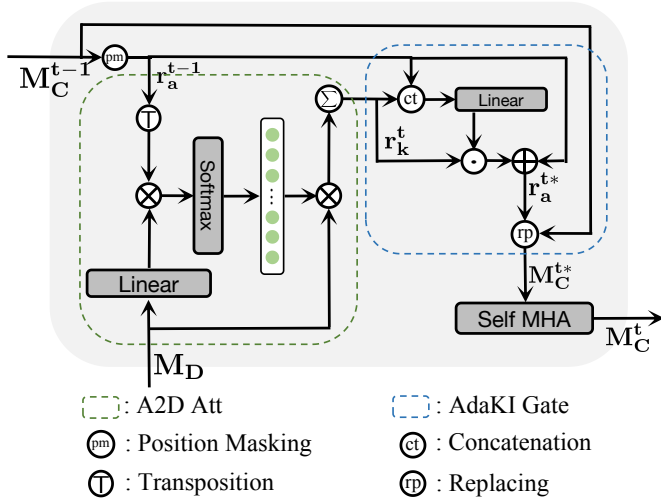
$\mathbf{M_C^{t-1}}$

pm

$\mathbf{r_a^{t-1}}$

T

Softmax

⋮

$\sum$

ct

Linear

$\mathbf{r_k^t}$

$\mathbf{r_a^{t*}}$

rp

$\mathbf{M_C^{t*}}$

Linear

Self MHA

$\mathbf{M_C^t}$

$\mathbf{M_D}$

: A2D Att

: AdaKI Gate

pm : Position Masking

ct : Concatenation

T : Transposition

rp : Replacing